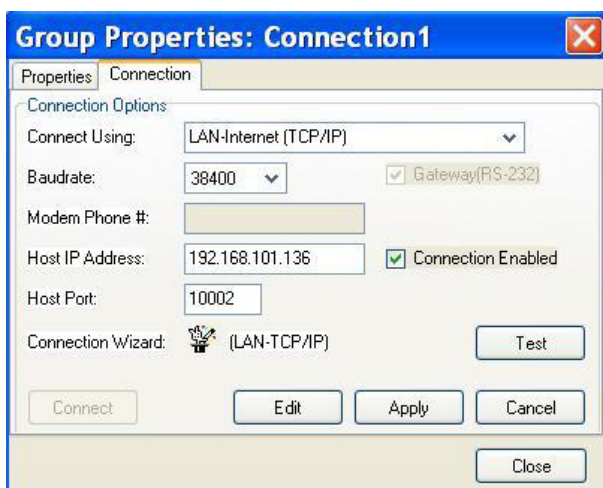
Group Properties: Connection1

Properties | Connection

Connection Options

Connect Using: LAN-Internet (TCP/IP)

Baudrate: 38400

Gateway(RS-232)

Modem Phone #:

Host IP Address: 192.168.101.136

Connection Enabled

Host Port: 10002

Connection Wizard: (LAN-TCP/IP)

Test

Connect

Edit

Apply

Cancel

Close